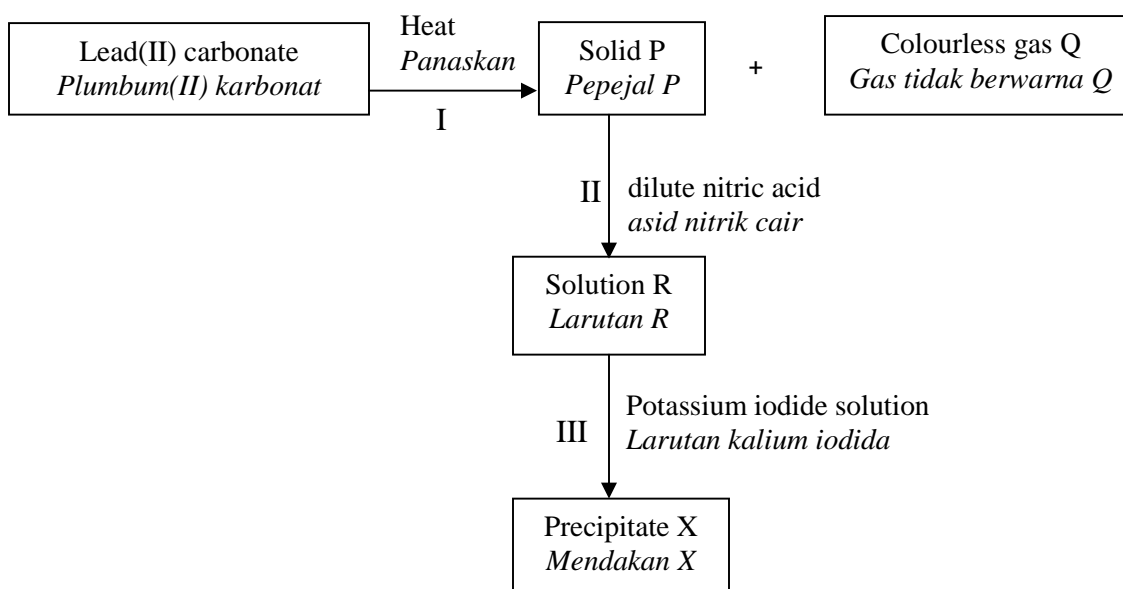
Lead(II) carbonate
*Plumbum(II) karbonat*

Heat
*Panaskan*

I

Solid P
*Pepejal P*

+

Colourless gas Q
*Gas tidak berwarna Q*

II

dilute nitric acid
*asid nitrik cair*

Solution R
*Larutan R*

III

Potassium iodide solution
*Larutan kalium iodida*

Precipitate X
*Mendakan X*